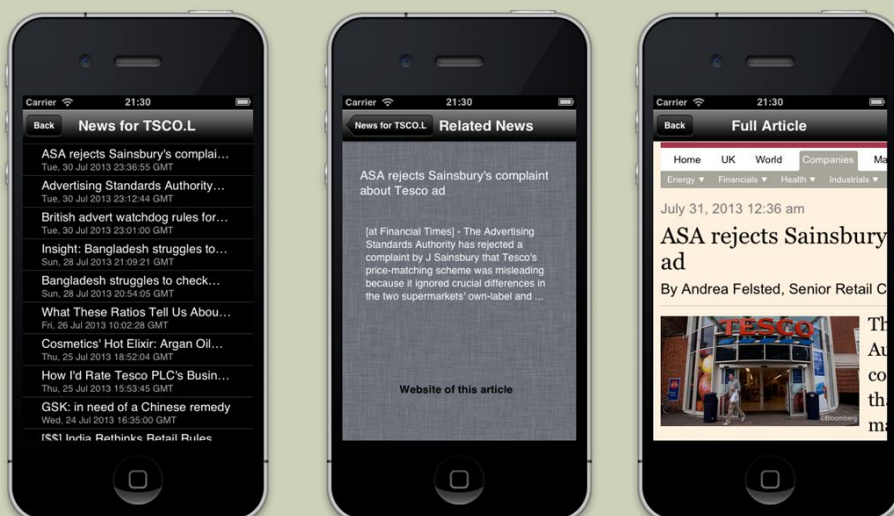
Carrier 21:30

Back News for TSCO.L

ASA rejects Sainsbury's complai...
Tue, 30 Jul 2013 23:36:55 GMT

Advertising Standards Authority...
Tue, 30 Jul 2013 23:12:44 GMT

British advert watchdog rules for...
Tue, 30 Jul 2013 23:01:00 GMT

Insight: Bangladesh struggles to...
Sun, 28 Jul 2013 21:09:21 GMT

Bangladesh struggles to check...
Sun, 28 Jul 2013 20:54:05 GMT

What These Ratios Tell Us Abou...
Fri, 26 Jul 2013 10:02:28 GMT

Cosmetics' Hot Elixir: Argan Oil...
Thu, 25 Jul 2013 18:52:04 GMT

How I'd Rate Tesco PLC's Busin...
Thu, 25 Jul 2013 15:53:45 GMT

GSK: in need of a Chinese remedy
Wed, 24 Jul 2013 16:35:00 GMT

[$$] India Rethinks Retail Rules

Carrier 21:30

News for TSCO.L Related News

ASA rejects Sainsbury's complaint about Tesco ad

[at Financial Times] - The Advertising Standards Authority has rejected a complaint by J Sainsbury that Tesco's price-matching scheme was misleading because it ignored crucial differences in the two supermarkets' own-label and ...

Website of this article

Carrier 21:30

Back Full Article

Home UK World Companies Ma

Energy ▼ Financials ▼ Health ▼ Industrials ▼

July 31, 2013 12:36 am

ASA rejects Sainsbury ad

By Andrea Felsted, Senior Retail C

TESCO

Th Au co tha ma

©Bloomberg